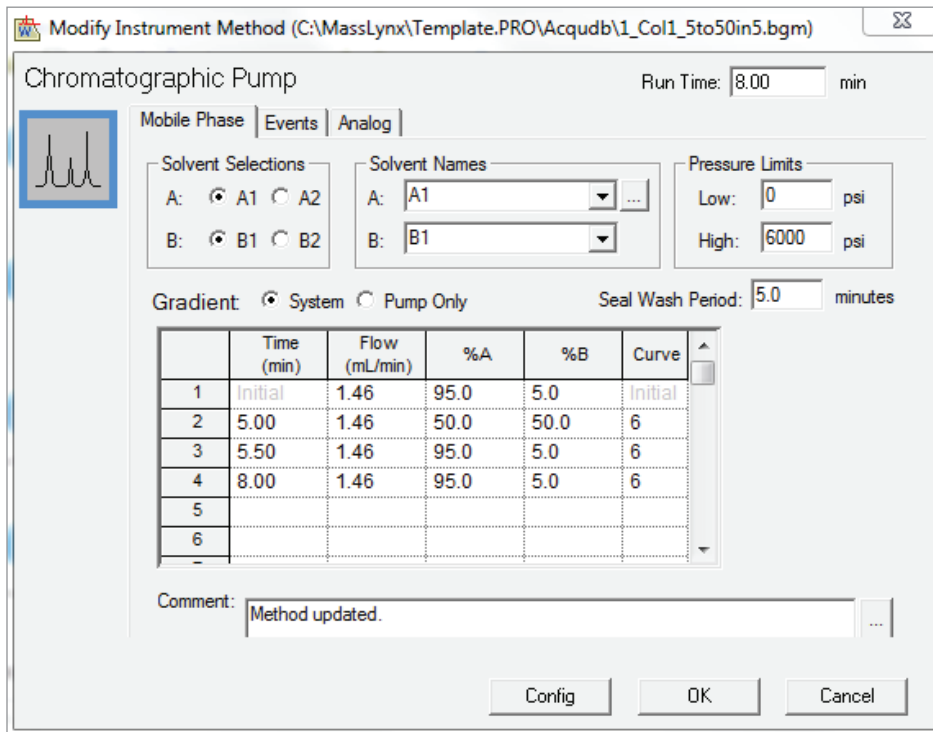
Modify Instrument Method (C:\MassLynx\Template.PRO\Acqudb\1_Col1_5to50in5.bgm)

Chromatographic Pump

Run Time: 8.00 min

Mobile Phase | Events | Analog

Solvent Selections
A: A1 A2
B: B1 B2

Solvent Names
A: A1 ...
B: B1

Pressure Limits
Low: 0 psi
High: 6000 psi

Gradient: System Pump Only

Seal Wash Period: 5.0 minutes

| | Time (min) | Flow (mL/min) | %A | %B | Curve |
|---|---|---|---|---|---|
| 1 | Initial | 1.46 | 95.0 | 5.0 | Initial |
| 2 | 5.00 | 1.46 | 50.0 | 50.0 | 6 |
| 3 | 5.50 | 1.46 | 95.0 | 5.0 | 6 |
| 4 | 8.00 | 1.46 | 95.0 | 5.0 | 6 |
| 5 | | | | | |
| 6 | | | | | |

Comment: Method updated. ...

Config OK Cancel